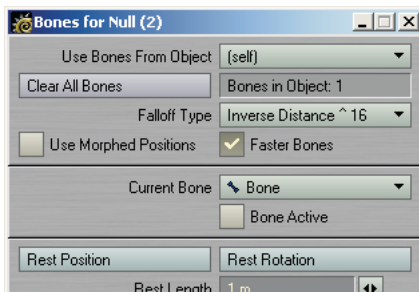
Bones for Null (2)

Use Bones From Object (self)

Clear All Bones

Bones in Object: 1

Falloff Type Inverse Distance ^ 16

Use Morphed Positions

Faster Bones

Current Bone Bone

Bone Active

Rest Position

Rest Rotation

Rest Length 1 m